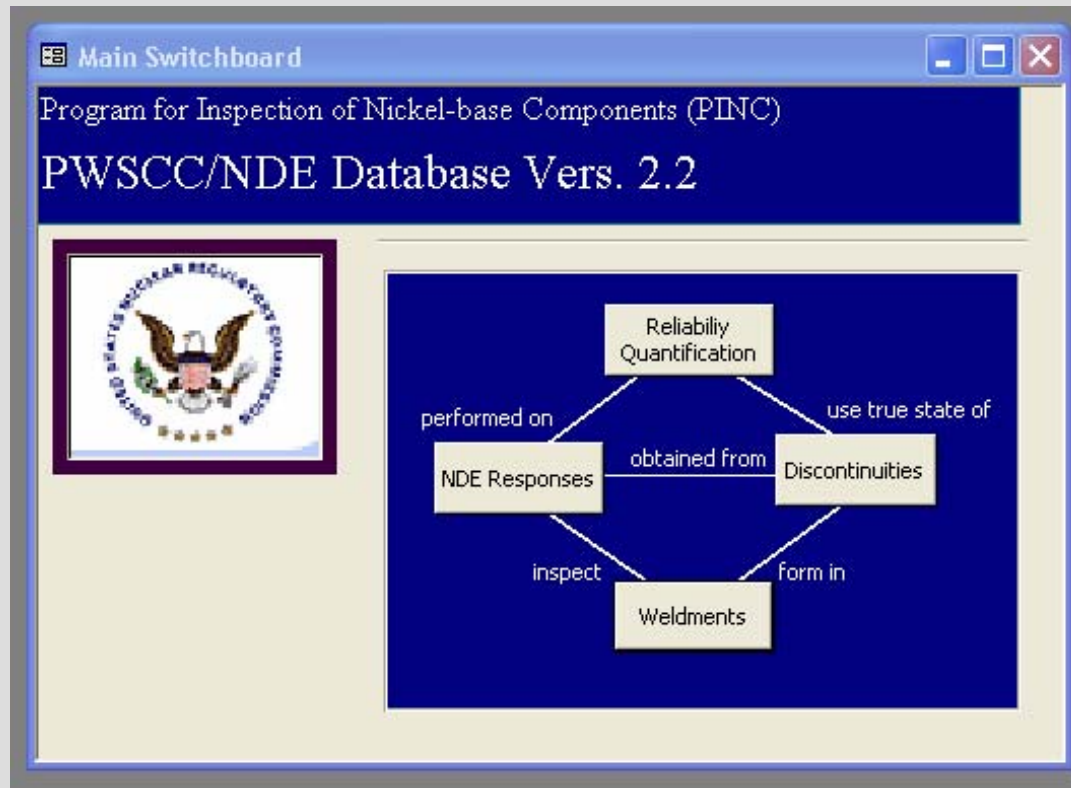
Main Switchboard

Program for Inspection of Nickel-base Components (PINC)

PWSCC/NDE Database Vers. 2.2

UNITED STATES NUCLEAR REGULATORY COMMISSION

Reliabiliy Quantification

performed on

use true state of

NDE Responses

obtained from

Discontinuities

inspect

form in

Weldments